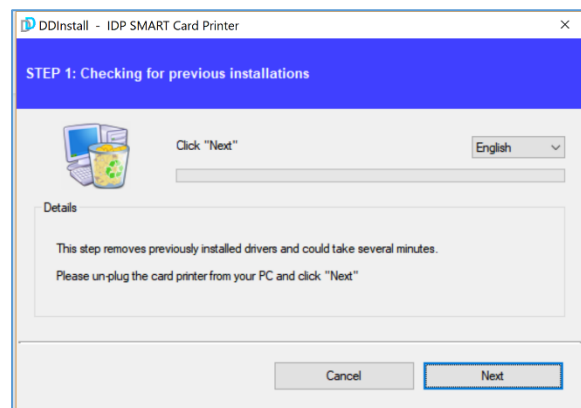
DDInstall - IDP SMART Card Printer

×

STEP 1: Checking for previous installations

Click "Next"

English

Details

This step removes previously installed drivers and could take several minutes.

Please un-plug the card printer from your PC and click "Next"

Cancel

Next